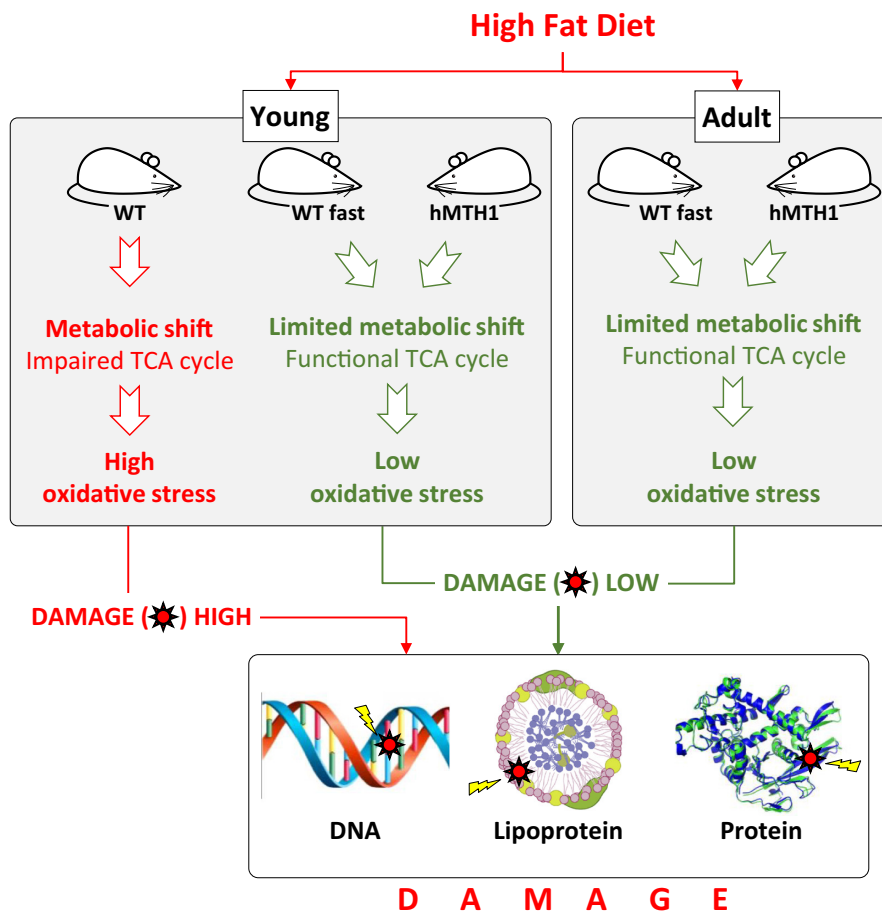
High Fat Diet

Young

WT

WT fast

hMTH1

Metabolic shift
Impaired TCA cycle

High
oxidative stress

Limited metabolic shift
Functional TCA cycle

Low
oxidative stress

Adult

WT fast

hMTH1

Limited metabolic shift
Functional TCA cycle

Low
oxidative stress

DAMAGE ( ) HIGH

DAMAGE ( ) LOW

DNA

Lipoprotein

Protein

D A M A G E